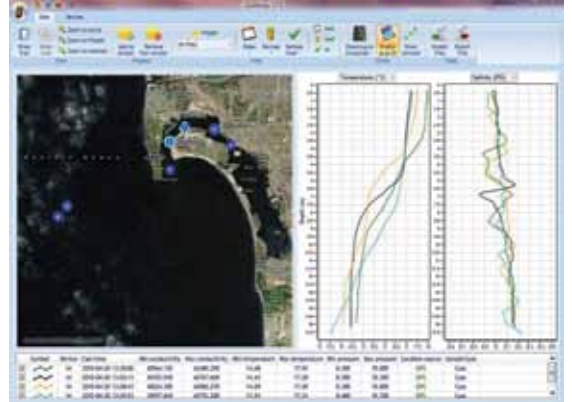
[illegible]

Temperature (°C)

Salinity (PSU)

| Symbol | Serial | Cast time | Min conductivity | Max conductivity | Min temperature | Max temperature | Min pressure | Max pressure | Condition | Sample type |
|---|---|---|---|---|---|---|---|---|---|---|
| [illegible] | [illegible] | 2010-04-20 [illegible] | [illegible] | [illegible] | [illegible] | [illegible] | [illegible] | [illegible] | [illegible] | Cast |
| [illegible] | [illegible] | 2010-04-20 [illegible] | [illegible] | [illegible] | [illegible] | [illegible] | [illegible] | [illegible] | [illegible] | Cast |
| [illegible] | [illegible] | 2010-04-20 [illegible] | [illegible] | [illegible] | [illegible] | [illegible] | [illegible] | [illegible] | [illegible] | Cast |
| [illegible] | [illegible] | 2010-04-20 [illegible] | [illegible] | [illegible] | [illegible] | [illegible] | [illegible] | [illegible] | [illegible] | Cast |